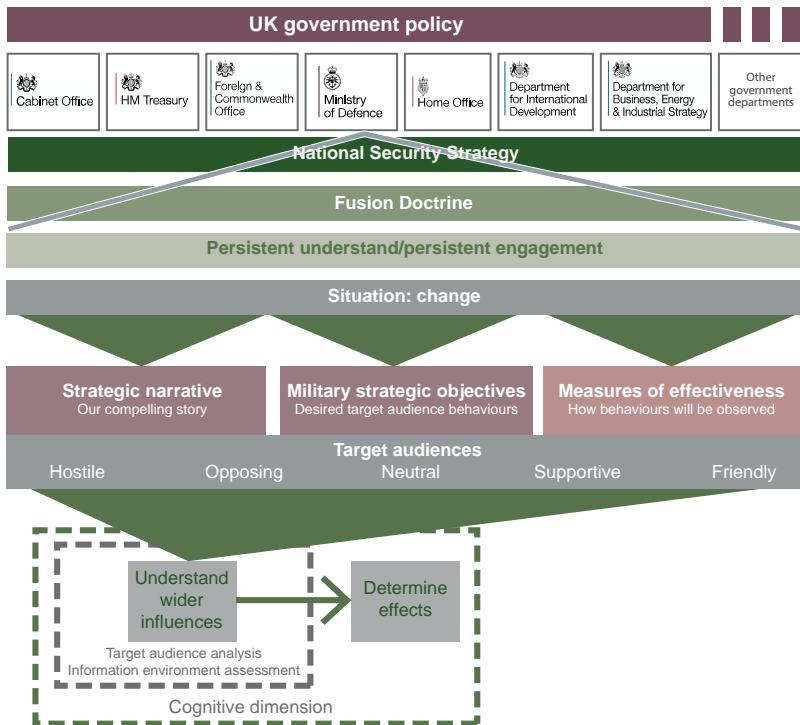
UK government policy

Cabinet Office

HM Treasury

Foreign & Commonwealth Office

Ministry of Defence

Home Office

Department for International Development

Department for Business, Energy & Industrial Strategy

Other government departments

National Security Strategy

Fusion Doctrine

Persistent understand/persistent engagement

Situation: change

Strategic narrative
Our compelling story

Military strategic objectives
Desired target audience behaviours

Measures of effectiveness
How behaviours will be observed

Target audiences
Hostile Opposing Neutral Supportive Friendly

Understand wider influences

Target audience analysis
Information environment assessment

Determine effects

Cognitive dimension